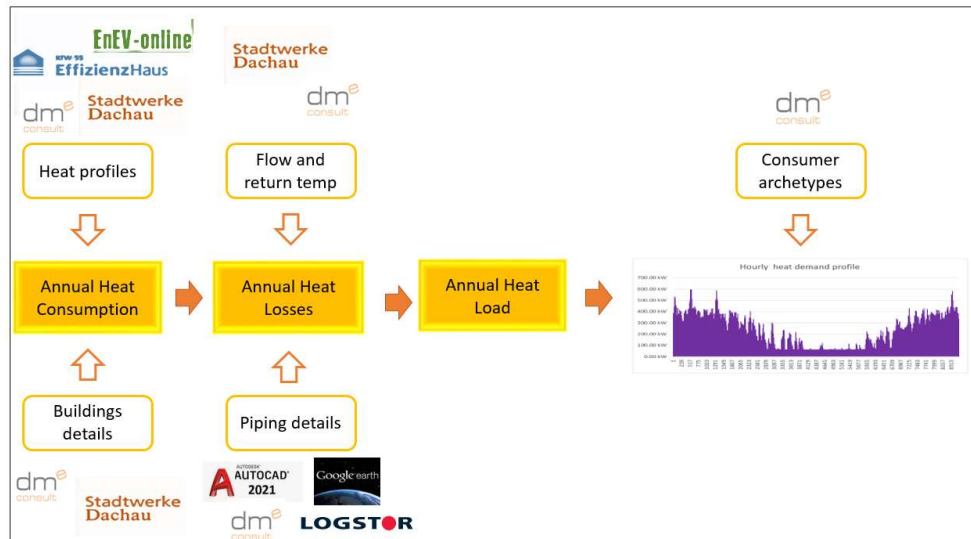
EnEV-online

KfW 55 EffizienzHaus

Stadtwerke Dachau

dm consult

Stadtwerke Dachau

dm consult

dm consult

Heat profiles

Flow and return temp

Consumer archetypes

Annual Heat Consumption

Annual Heat Losses

Annual Heat Load

Hourly heat demand profile

700.00 kW
600.00 kW
500.00 kW
400.00 kW
300.00 kW
200.00 kW
100.00 kW
0.00 kW

Buildings details

Piping details

dm consult

Stadtwerke Dachau

AUTODESK AUTOCAD 2021

Google earth

dm consult

LOGSTOR